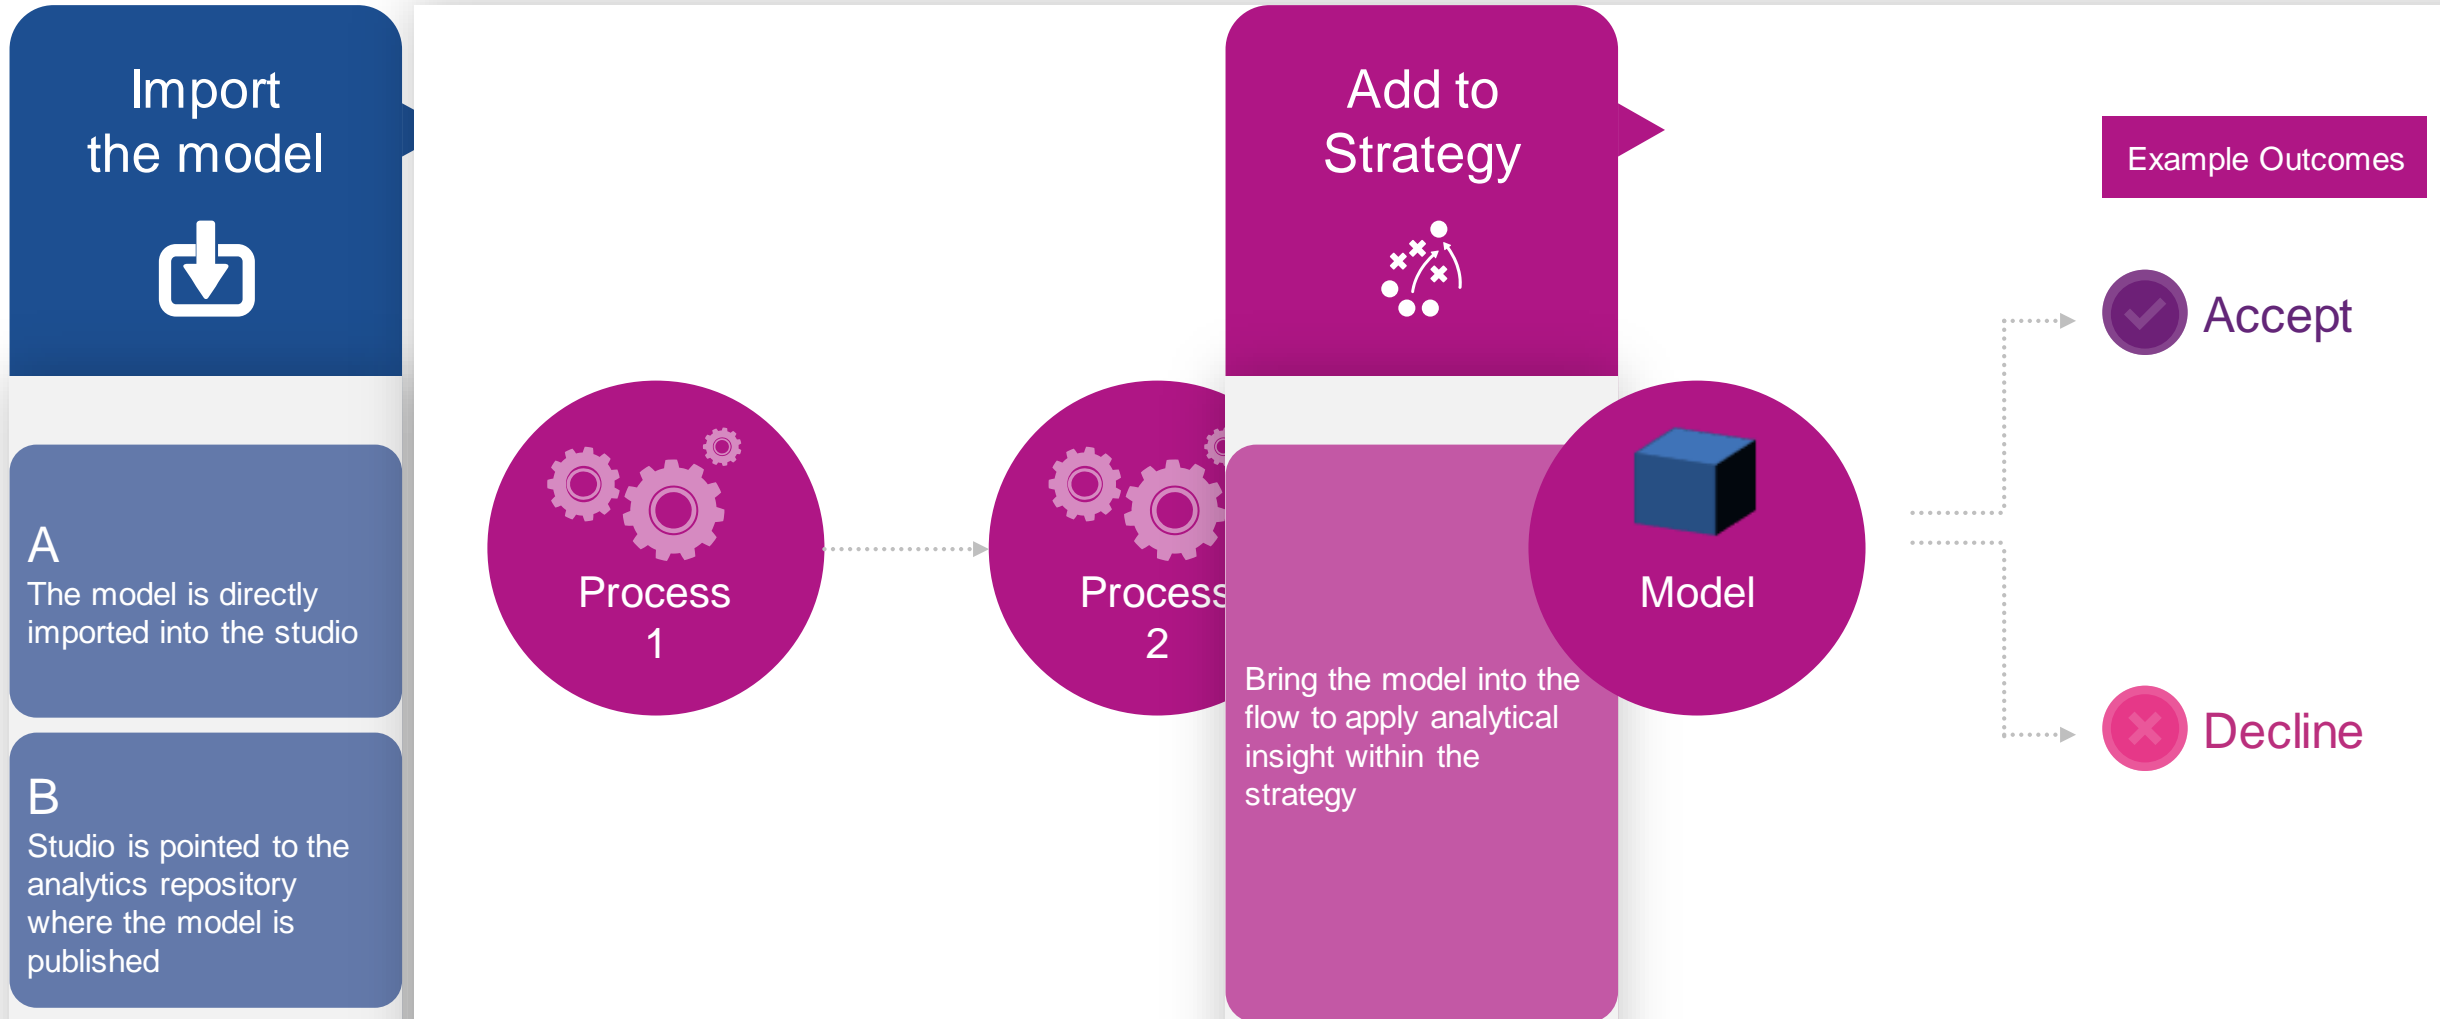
Import the model

A
The model is directly imported into the studio

B
Studio is pointed to the analytics repository where the model is published

Process 1

Process 2

Add to Strategy

Bring the model into the flow to apply analytical insight within the strategy

Model

Example Outcomes

Accept

Decline